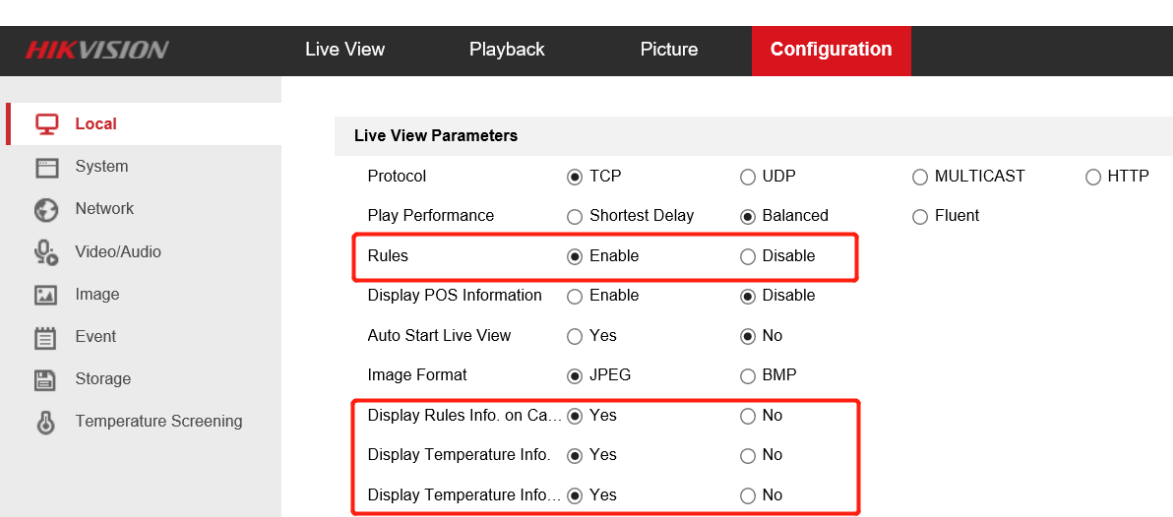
HIKVISION

Live View Playback Picture Configuration

Local
System
Network
Video/Audio
Image
Event
Storage
Temperature Screening

Live View Parameters

| | | | | |
|---|---|---|---|---|
| Protocol | ◉ TCP | ○ UDP | ○ MULTICAST | ○ HTTP |
| Play Performance | ○ Shortest Delay | ◉ Balanced | ○ Fluent | |
| Rules | ◉ Enable | ○ Disable | | |
| Display POS Information | ○ Enable | ◉ Disable | | |
| Auto Start Live View | ○ Yes | ◉ No | | |
| Image Format | ◉ JPEG | ○ BMP | | |
| Display Rules Info. on Ca... | ◉ Yes | ○ No | | |
| Display Temperature Info. | ◉ Yes | ○ No | | |
| Display Temperature Info... | ◉ Yes | ○ No | | |